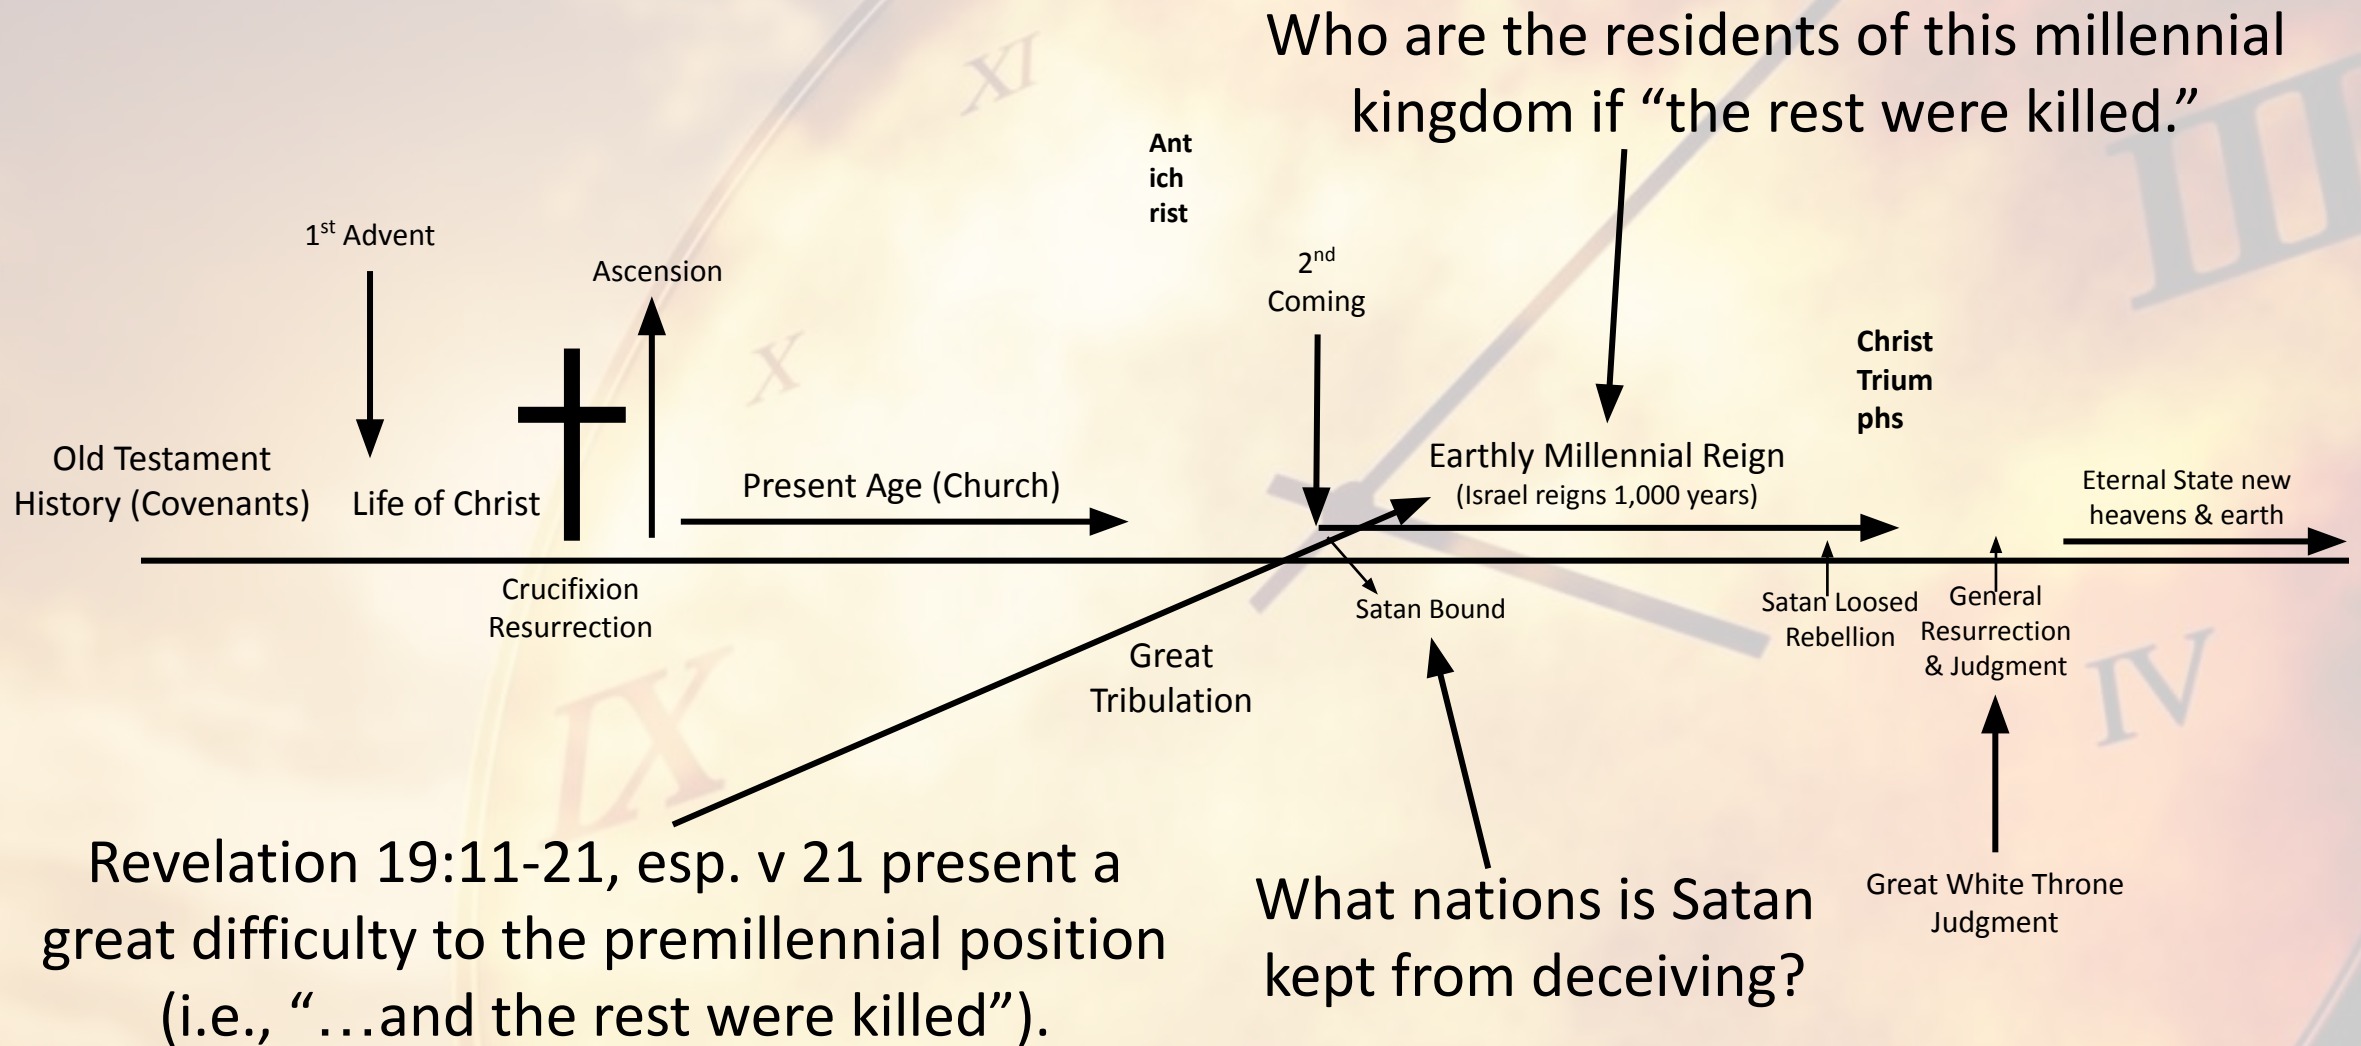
Who are the residents of this millennial kingdom if "the rest were killed."

Ant
ich
rist

$1^{st}$ Advent

Ascension

$2^{nd}$ Coming

Christ
Trium
phs

Old Testament History (Covenants)

Life of Christ

Present Age (Church)

Earthly Millennial Reign
(Israel reigns 1,000 years)

Eternal State new heavens & earth

Crucifixion
Resurrection

Satan Bound

Satan Loosed
Rebellion

General Resurrection & Judgment

Great Tribulation

Revelation 19:11-21, esp. v 21 present a great difficulty to the premillennial position (i.e., "…and the rest were killed").

What nations is Satan kept from deceiving?

Great White Throne Judgment

XI
X
IX
III
IV